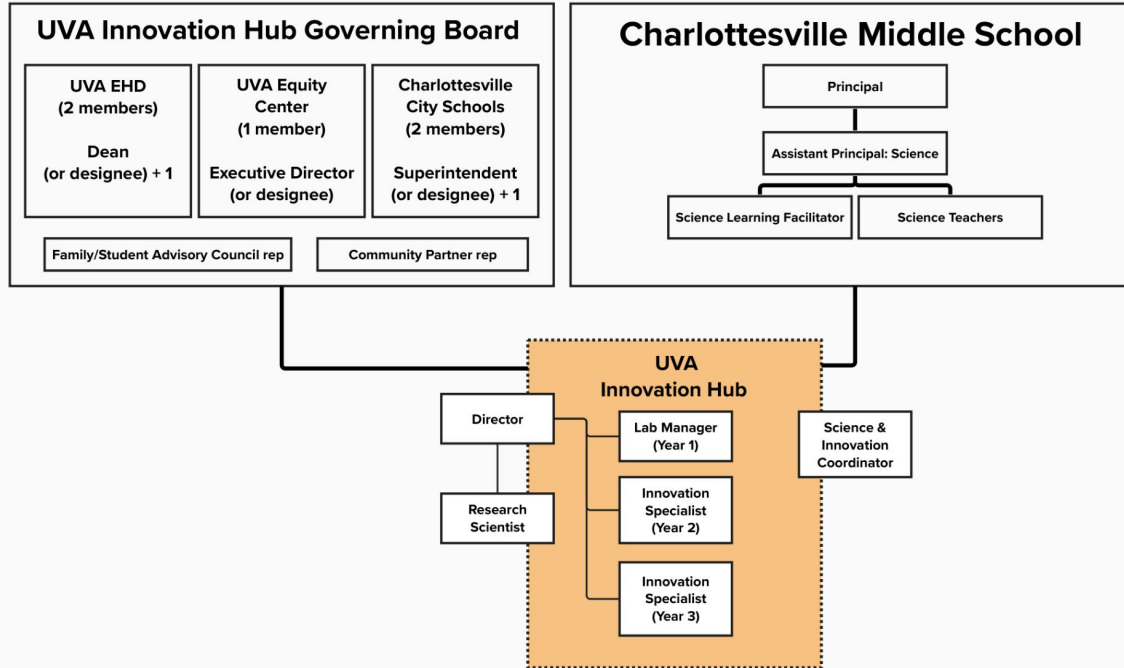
UVA Innovation Hub Governing Board

UVA EHD (2 members)

Dean (or designee) + 1

UVA Equity Center (1 member)

Executive Director (or designee)

Charlottesville City Schools (2 members)

Superintendent (or designee) + 1

Family/Student Advisory Council rep

Community Partner rep

Charlottesville Middle School

Principal

Assistant Principal: Science

Science Learning Facilitator

Science Teachers

UVA Innovation Hub

Director

Research Scientist

Lab Manager (Year 1)

Innovation Specialist (Year 2)

Innovation Specialist (Year 3)

Science & Innovation Coordinator